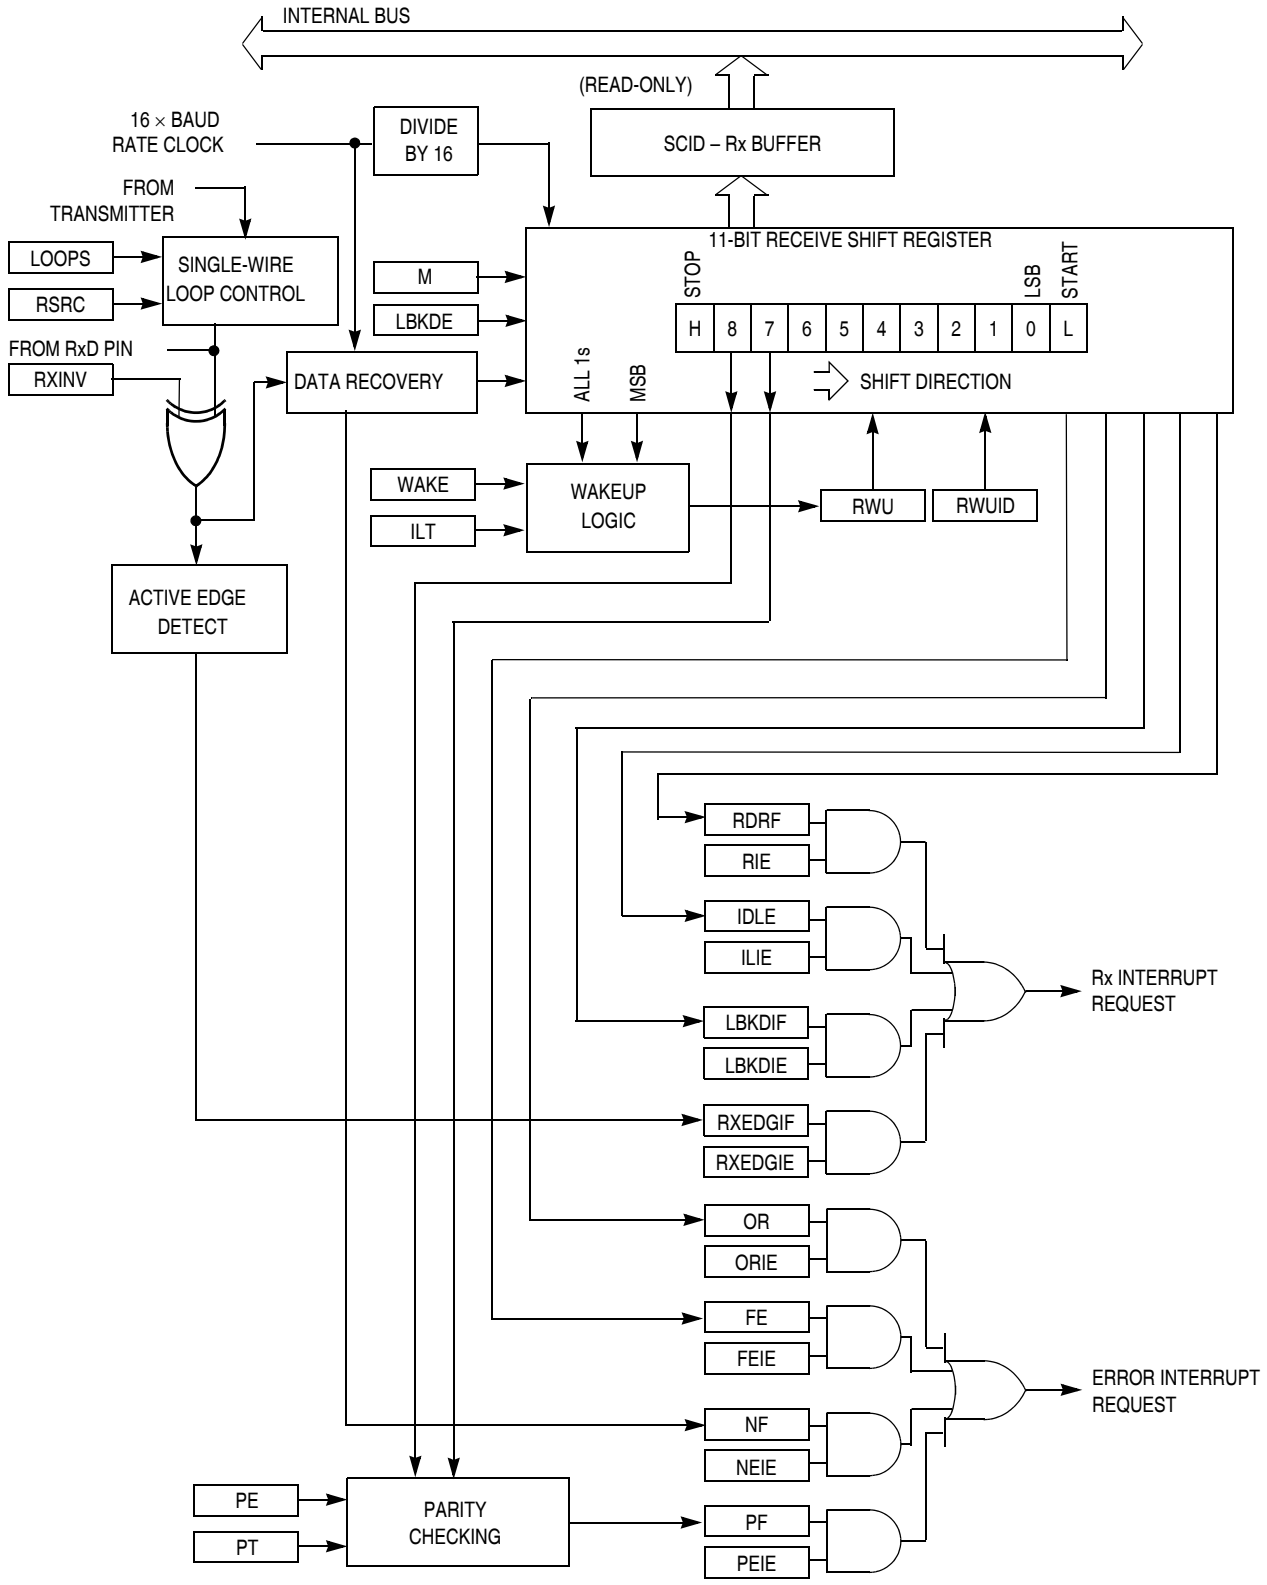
INTERNAL BUS

(READ-ONLY)

SCID – Rx BUFFER

16 $\times$ BAUD RATE CLOCK

DIVIDE BY 16

FROM TRANSMITTER

LOOPS

SINGLE-WIRE LOOP CONTROL

RSRC

FROM RxD PIN

RXINV

M

LBKDE

DATA RECOVERY

11-BIT RECEIVE SHIFT REGISTER

STOP

LSB

START

| H | 8 | 7 | 6 | 5 | 4 | 3 | 2 | 1 | 0 | L |
|---|---|---|---|---|---|---|---|---|---|---|

ALL 1s

MSB

SHIFT DIRECTION

WAKE

ILT

WAKEUP LOGIC

RWU

RWUID

ACTIVE EDGE DETECT

RDRF

RIE

IDLE

ILIE

LBKDIF

LBKDIE

Rx INTERRUPT REQUEST

RXEDGIF

RXEDGIE

OR

ORIE

FE

FEIE

ERROR INTERRUPT REQUEST

NF

NEIE

PE

PT

PARITY CHECKING

PF

PEIE